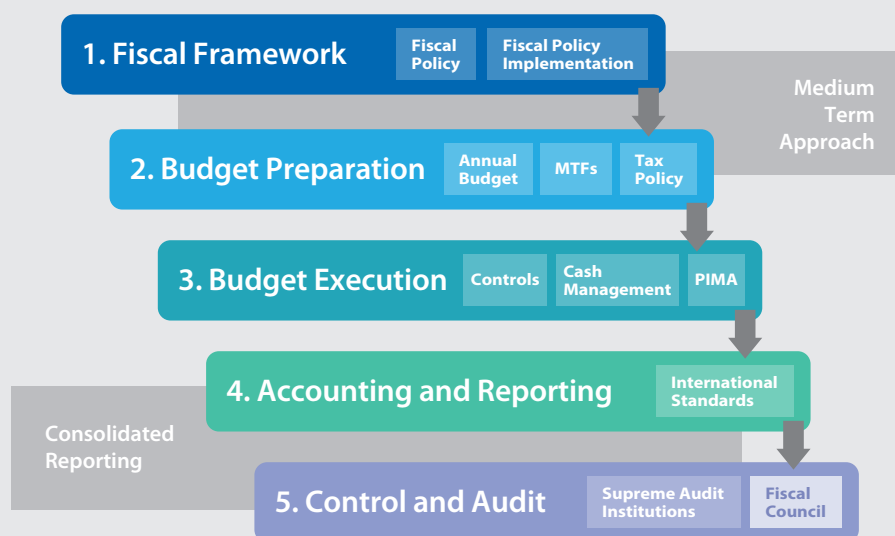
1. Fiscal Framework

Fiscal Policy

Fiscal Policy Implementation

Medium Term Approach

2. Budget Preparation

Annual Budget

MTFs

Tax Policy

3. Budget Execution

Controls

Cash Management

PIMA

4. Accounting and Reporting

International Standards

Consolidated Reporting

5. Control and Audit

Supreme Audit Institutions

Fiscal Council